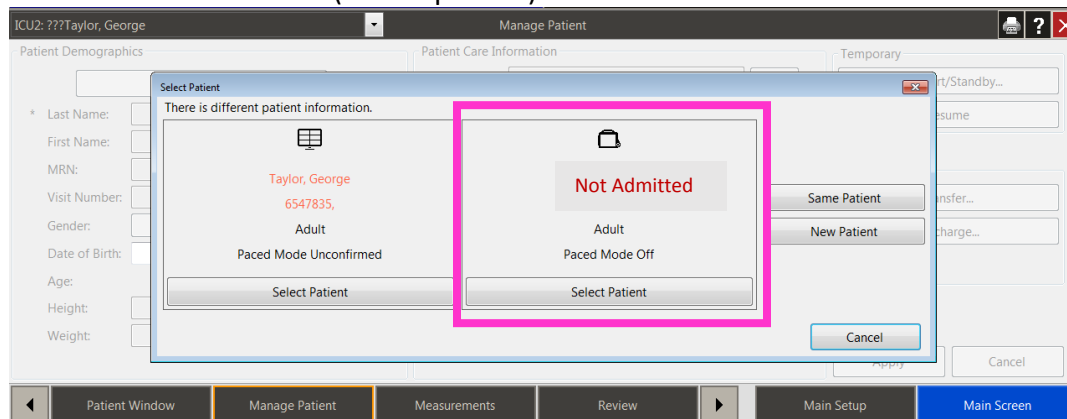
ICU2: ???Taylor, George

Manage Patient

Patient Demographics

* Last Name:

First Name:

MRN:

Visit Number:

Gender:

Date of Birth:

Age:

Height:

Weight:

Patient Care Information

Temporary

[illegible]rt/Standby...

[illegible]esume

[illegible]nsfer...

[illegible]charge...

Select Patient

There is different patient information.

Taylor, George

6547835,

Adult

Paced Mode Unconfirmed

Select Patient

Not Admitted

Adult

Paced Mode Off

Select Patient

Same Patient

New Patient

Cancel

Apply

Cancel

Patient Window

Manage Patient

Measurements

Review

Main Setup

Main Screen